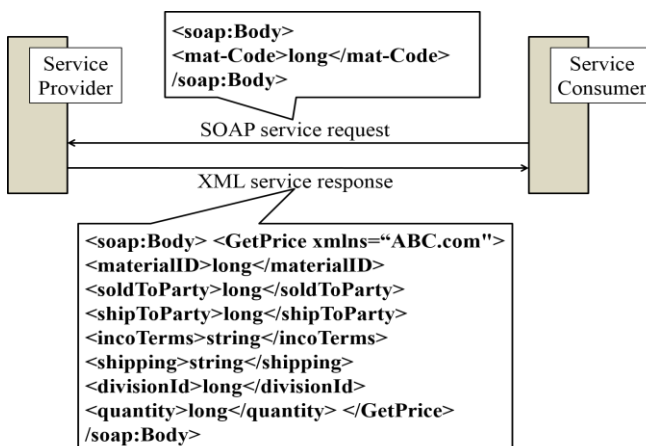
<soap:Body>
<mat-Code>long</mat-Code>
/soap:Body>

Service Provider

Service Consumer

SOAP service request

XML service response

<soap:Body> <GetPrice xmlns="ABC.com">
<materialID>long</materialID>
<soldToParty>long</soldToParty>
<shipToParty>long</shipToParty>
<incoTerms>string</incoTerms>
<shipping>string</shipping>
<divisionId>long</divisionId>
<quantity>long</quantity> </GetPrice>
/soap:Body>